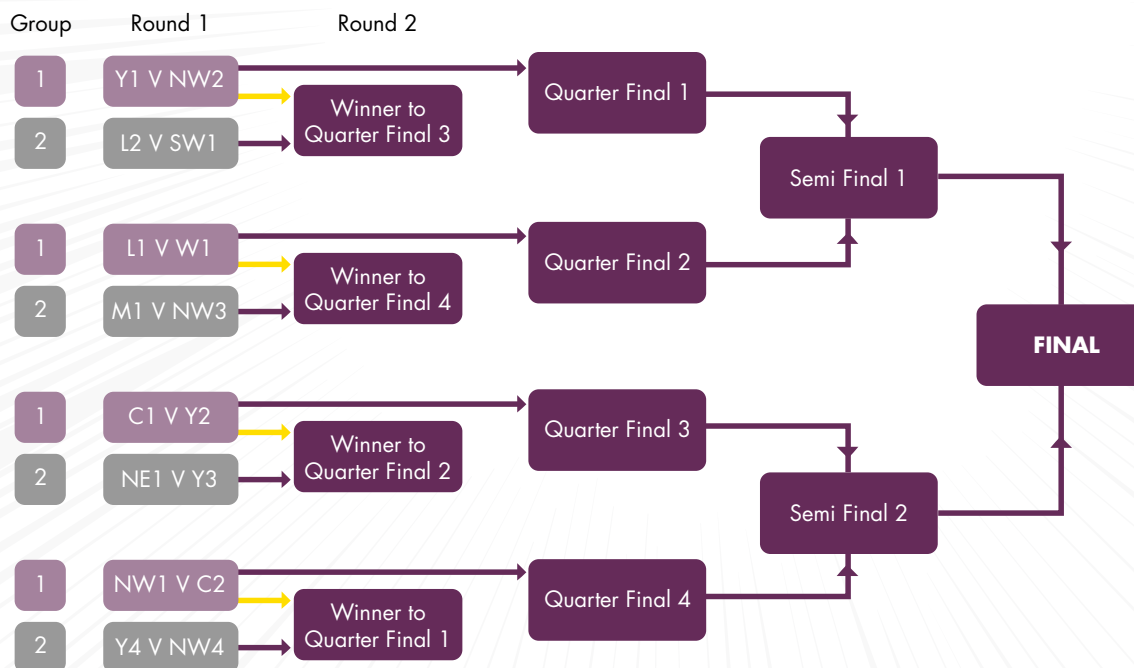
Group Round 1 Round 2

1 Y1 V NW2
2 L2 V SW1
Winner to Quarter Final 3
Quarter Final 1

1 L1 V W1
2 M1 V NW3
Winner to Quarter Final 4
Quarter Final 2

Semi Final 1

FINAL

1 C1 V Y2
2 NE1 V Y3
Winner to Quarter Final 2
Quarter Final 3

Semi Final 2

1 NW1 V C2
2 Y4 V NW4
Winner to Quarter Final 1
Quarter Final 4